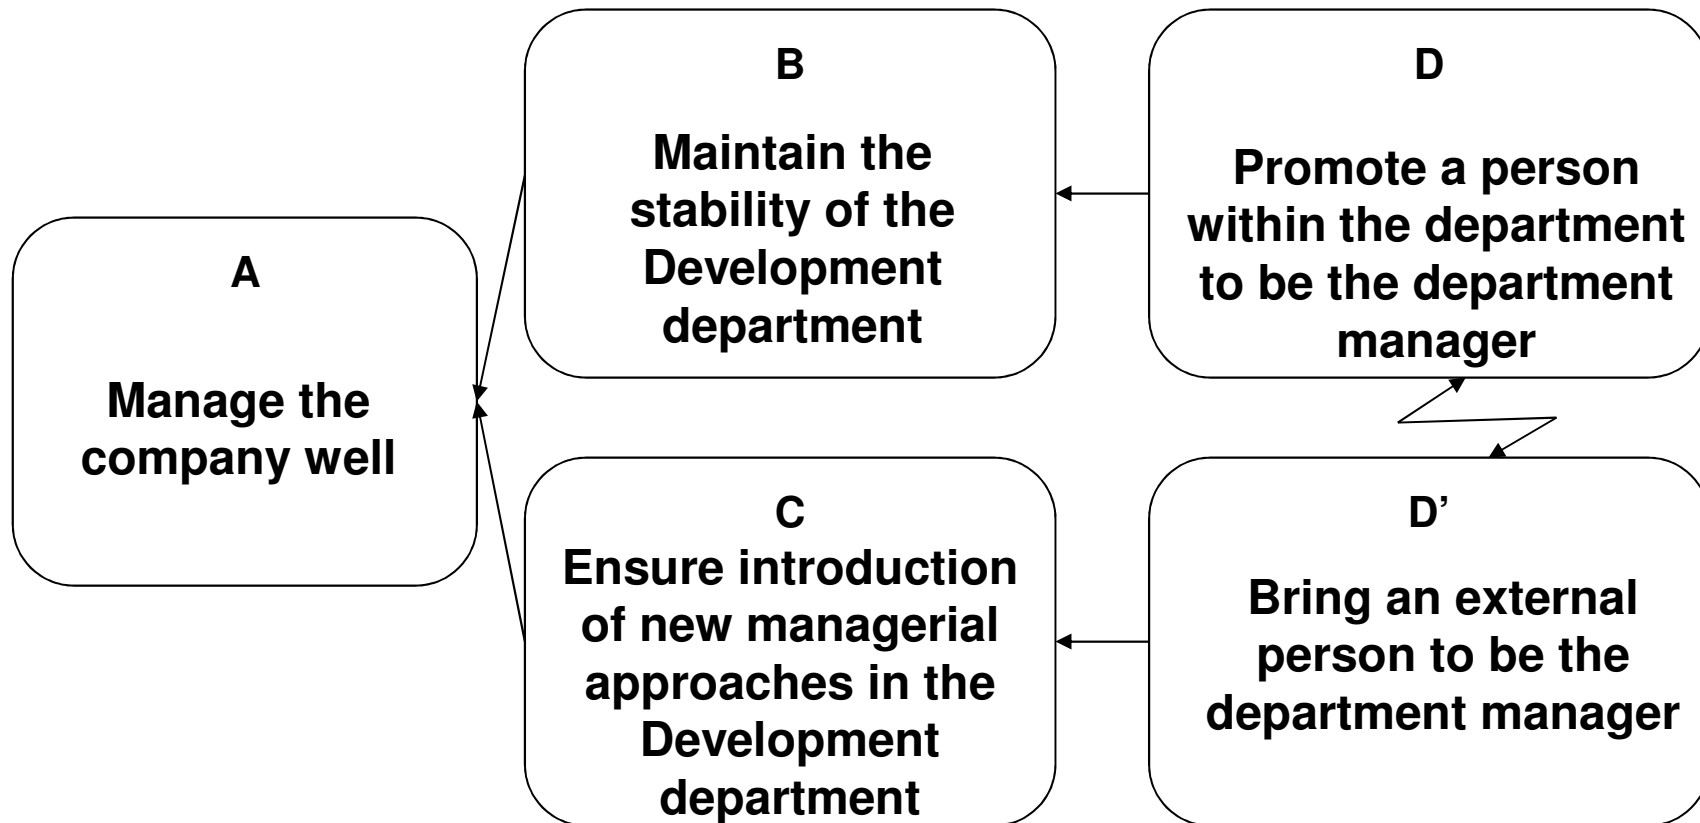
A

Manage the company well

B

Maintain the stability of the Development department

D

Promote a person within the department to be the department manager

C

Ensure introduction of new managerial approaches in the Development department

D’

Bring an external person to be the department manager